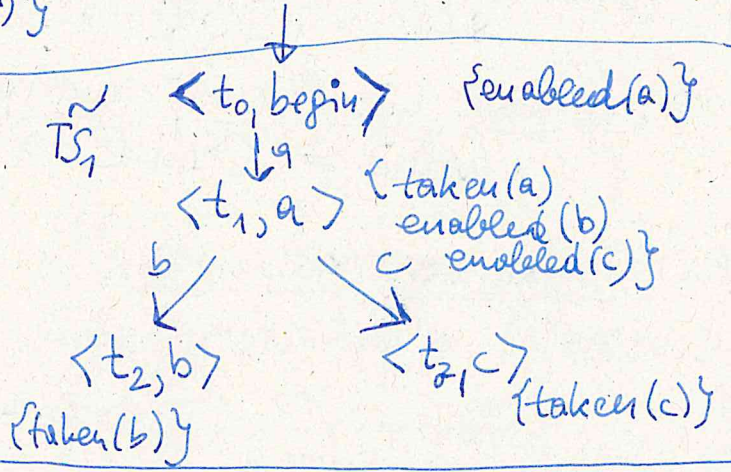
) }

$\tilde{TS}_1$ $\langle t_0, begin \rangle$ {enabled(a)}

a

$\langle t_1, a \rangle$ {taken(a) enabled(b) enabled(c)}

b c

$\langle t_2, b \rangle$ $\langle t_3, c \rangle$

{taken(b)} {taken(c)}